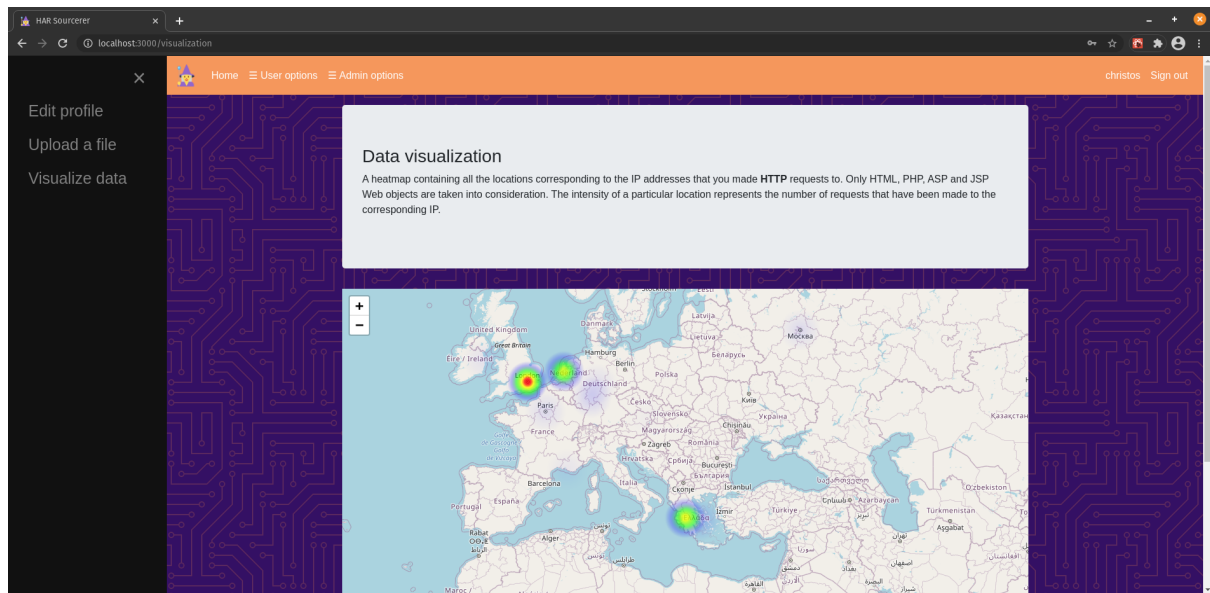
HAR Sourcerer ×
+
localhost:3000/visualization

×
Edit profile
Upload a file
Visualize data

Home ☰ User options ☰ Admin options
christos Sign out

Data visualization
A heatmap containing all the locations corresponding to the IP addresses that you made **HTTP** requests to. Only HTML, PHP, ASP and JSP Web objects are taken into consideration. The intensity of a particular location represents the number of requests that have been made to the corresponding IP.

+
−
United Kingdom
Great Britain
Éire / Ireland
Danmark
Latvija
Lietuva
Москва
Hamburg
Berlin
Nederland
Беларусь
Polska
Deutschland
Paris
Česko
Київ
Slovensko
Україна
Қазақстан
France
Magyarország
Chișinău
Zagreb
România
Hrvatska
Србија
București
България
Barcelona
Italia
Скопје
İstanbul
España
Portugal
Türkiye
Azərbaycan
Oʻzbekiston
Türkmenistan
Aşgabat
İzmir
Alger
Rabat
تونس
طرابلس
دمشق
بغداد
القاهرة